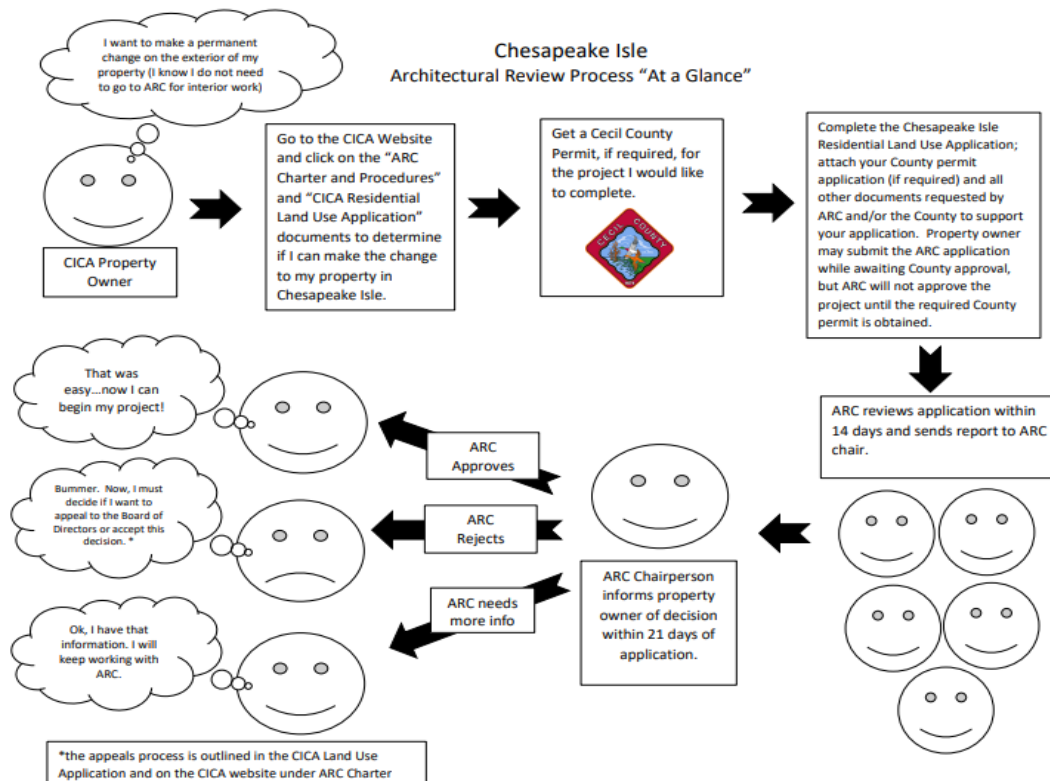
I want to make a permanent change on the exterior of my property (I know I do not need to go to ARC for interior work)

Chesapeake Isle
Architectural Review Process "At a Glance"

CICA Property Owner

Go to the CICA Website and click on the "ARC Charter and Procedures" and "CICA Residential Land Use Application" documents to determine if I can make the change to my property in Chesapeake Isle.

Get a Cecil County Permit, if required, for the project I would like to complete.

CECIL COUNTY

Complete the Chesapeake Isle Residential Land Use Application; attach your County permit application (if required) and all other documents requested by ARC and/or the County to support your application. Property owner may submit the ARC application while awaiting County approval, but ARC will not approve the project until the required County permit is obtained.

ARC reviews application within 14 days and sends report to ARC chair.

That was easy…now I can begin my project!

ARC Approves

Bummer. Now, I must decide if I want to appeal to the Board of Directors or accept this decision. *

ARC Rejects

ARC needs more info

Ok, I have that information. I will keep working with ARC.

ARC Chairperson informs property owner of decision within 21 days of application.

*the appeals process is outlined in the CICA Land Use Application and on the CICA website under ARC Charter